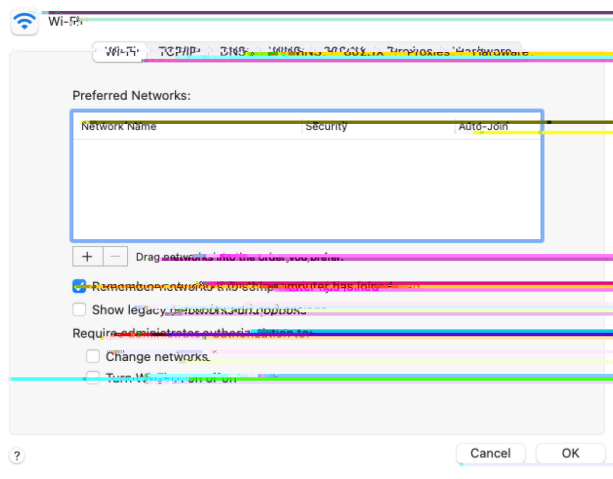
Wi-Fi

Wi-Fi TCP/IP DNS WINS 802.1X Proxies Hardware

Preferred Networks:

| Network Name | Security | Auto-Join |
|---|---|---|

+ − Drag networks into the order you prefer.

Remember networks this computer has joined

Show legacy networks and options

Require administrator authorization to:

Change networks

Turn Wi-Fi on or off

?

Cancel OK